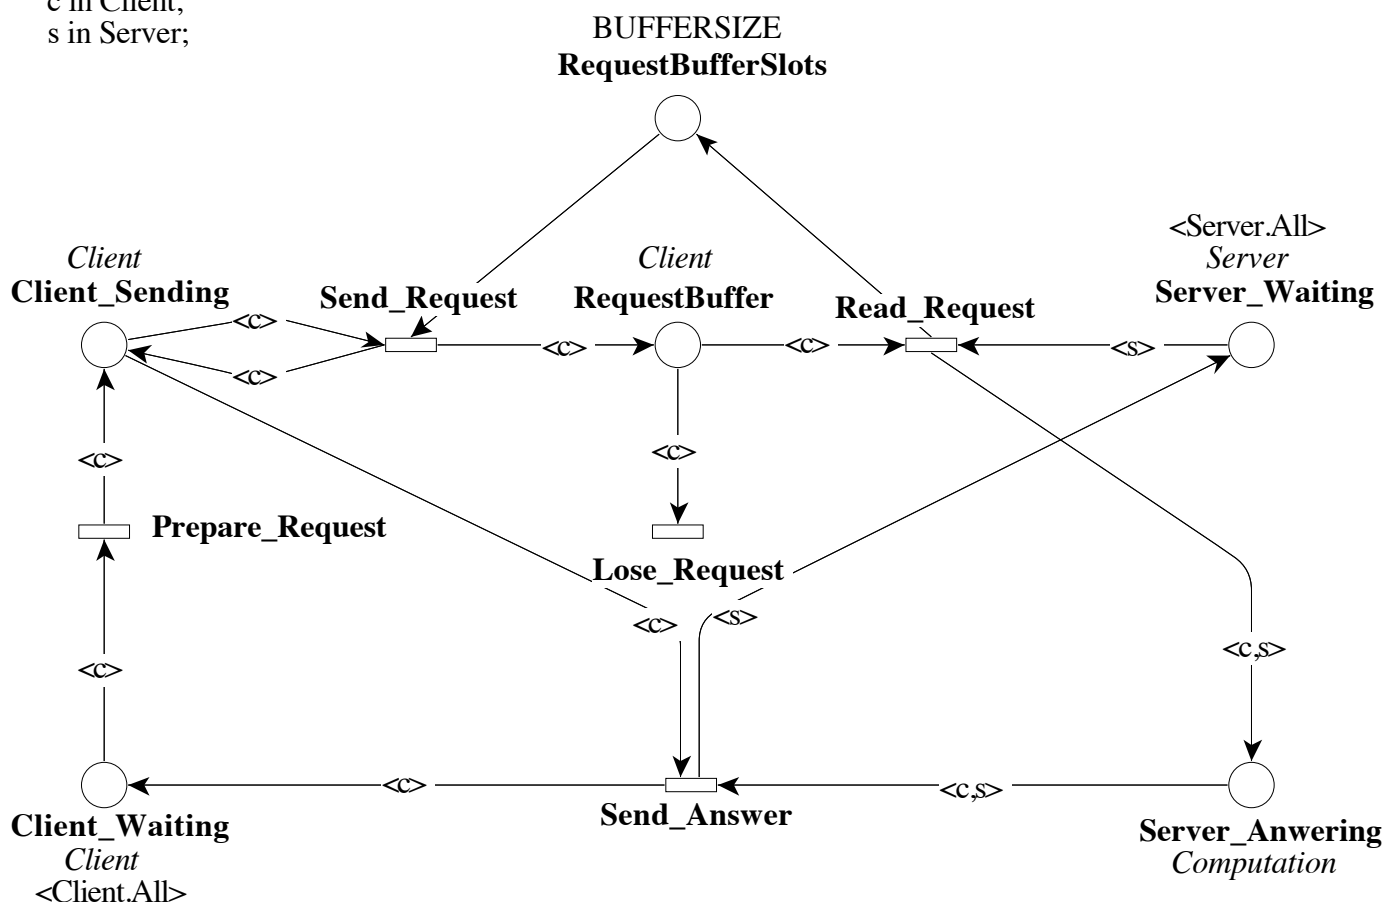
c in Client;
s in Server;

BUFFERSIZE
**RequestBufferSlots**

*Client*
**Client_Sending**

**Send_Request**

*Client*
**RequestBuffer**

**Read_Request**

<Server.All>
*Server*
**Server_Waiting**

<c>
<c>
<c>
<c>
<s>
<c>
<c>

**Prepare_Request**

**Lose_Request**

<c>
<c>
<s>
<c,s>

**Send_Answer**

<c>
<c,s>

**Client_Waiting**
*Client*
<Client.All>

**Server_Anwering**
*Computation*